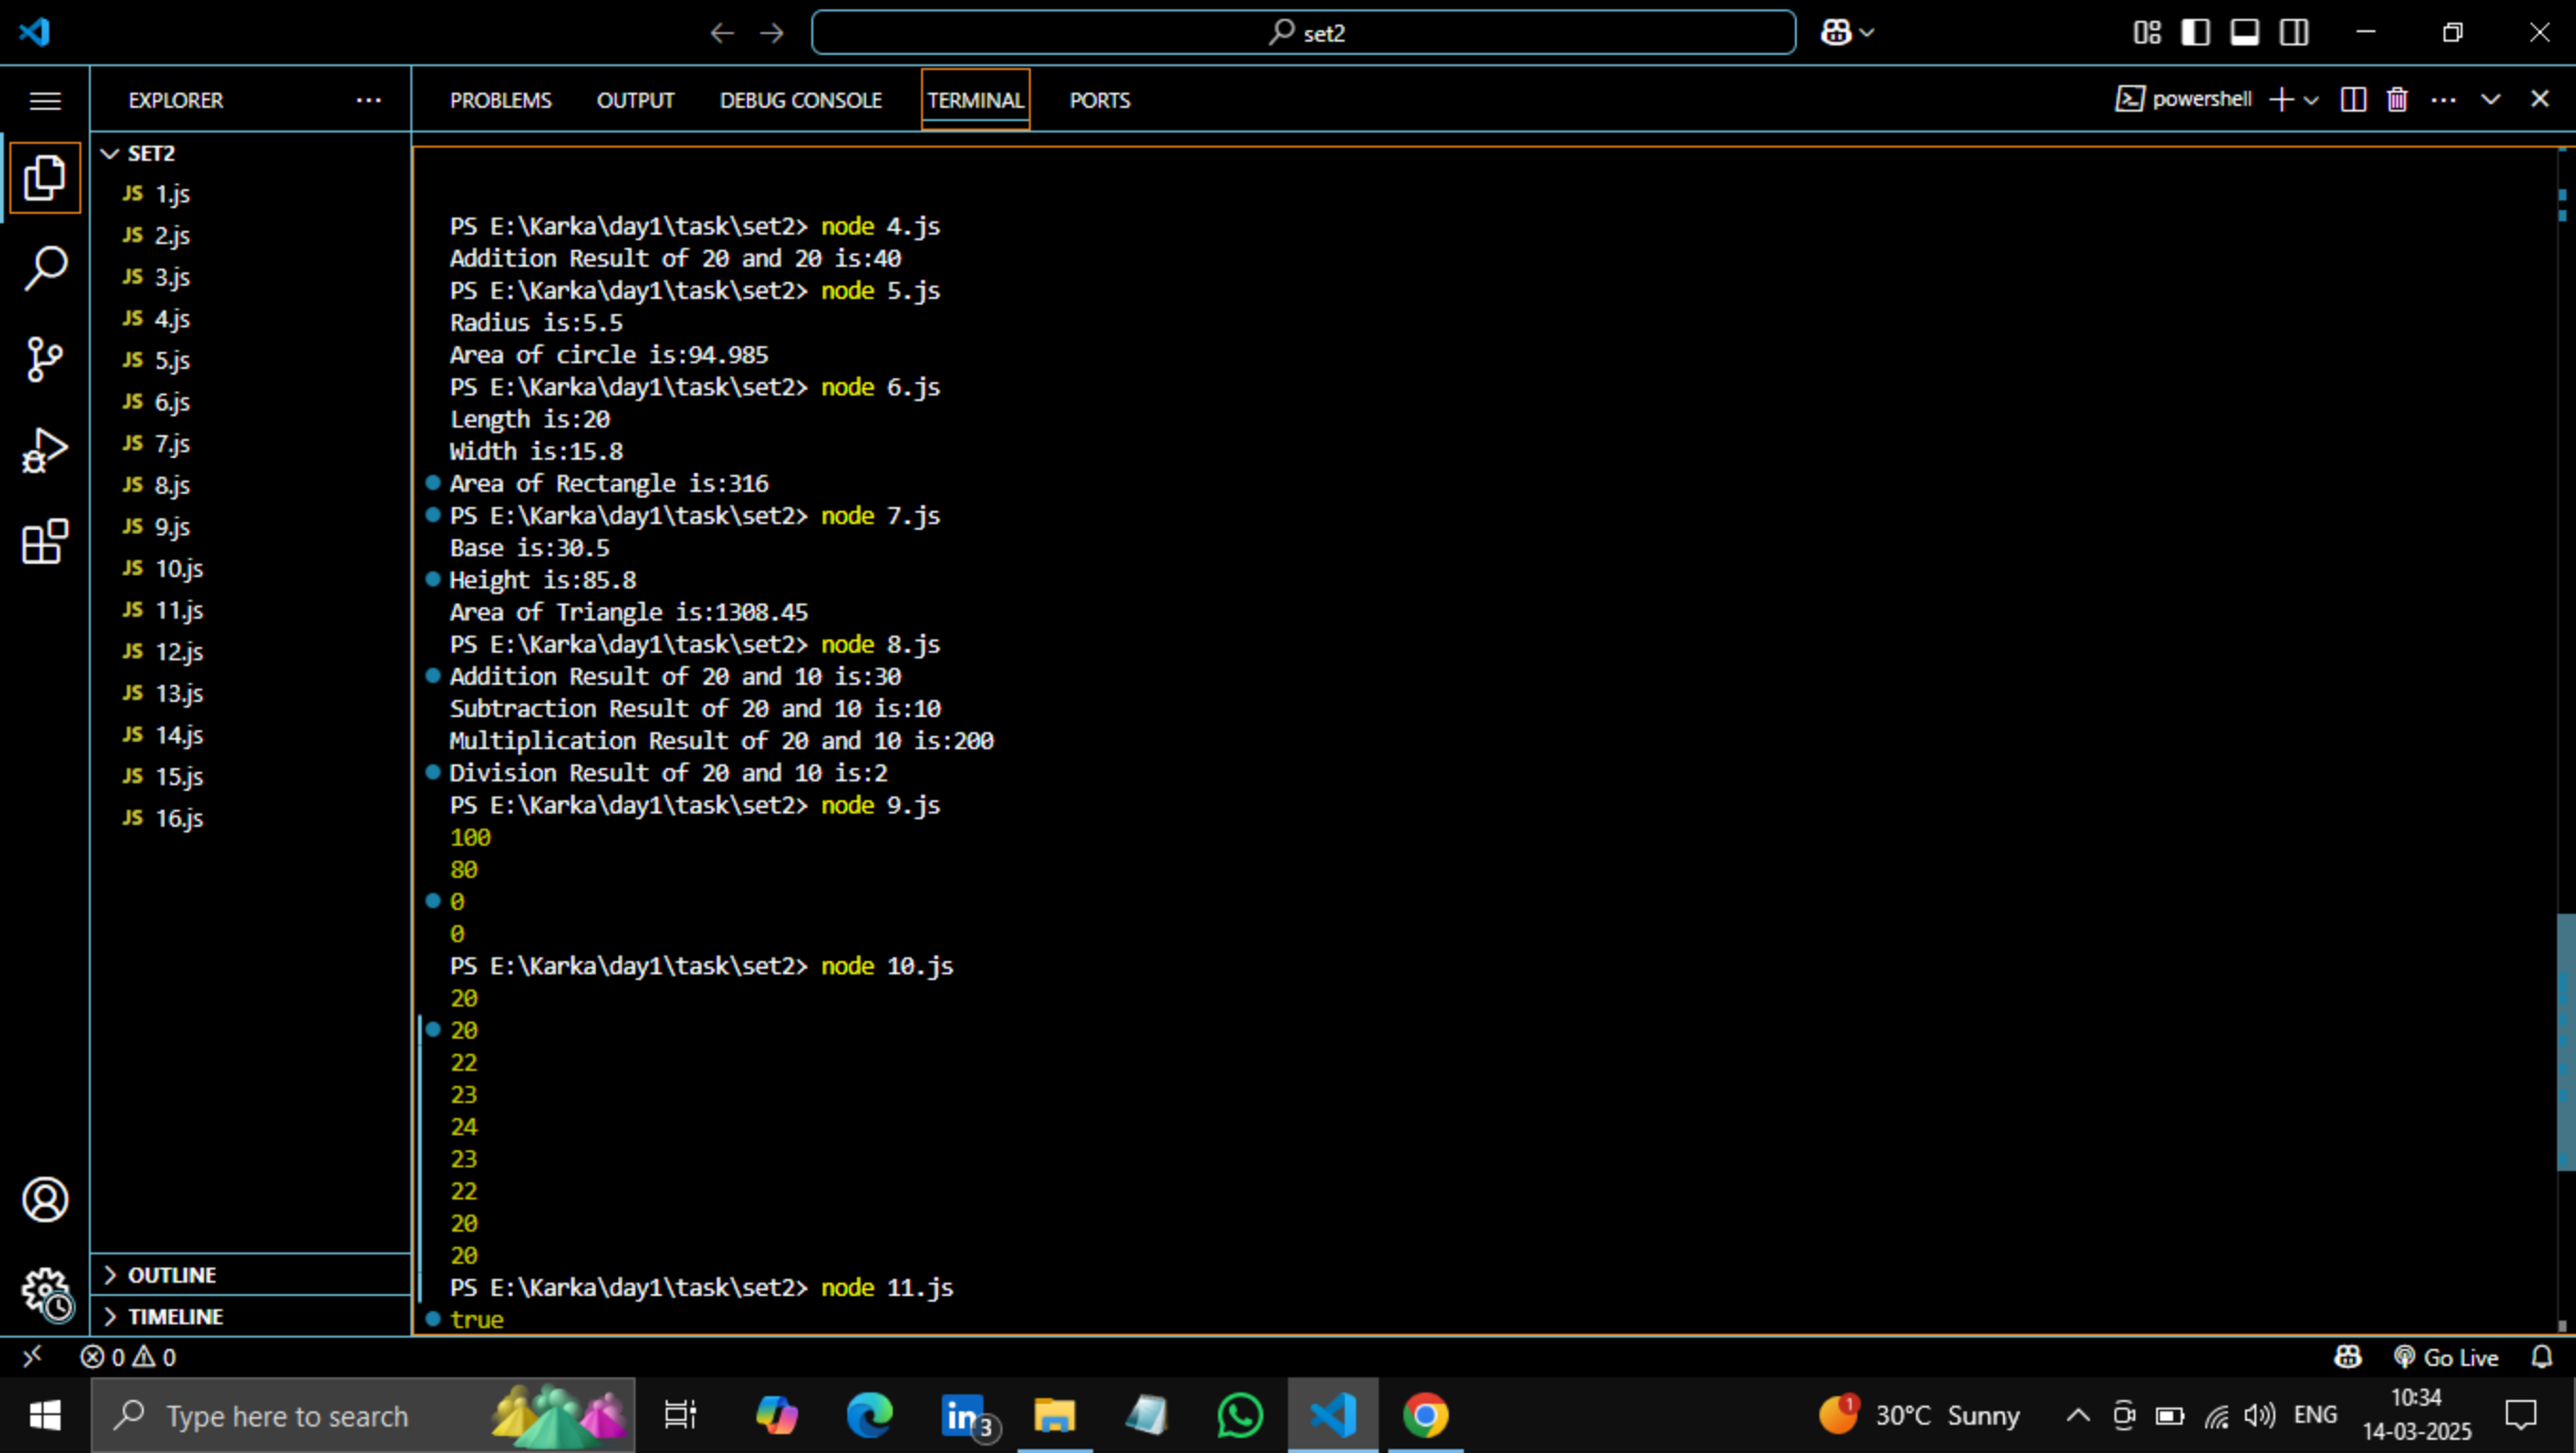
set2

EXPLORER ...

SET2
JS 1.js
JS 2.js
JS 3.js
JS 4.js
JS 5.js
JS 6.js
JS 7.js
JS 8.js
JS 9.js
JS 10.js
JS 11.js
JS 12.js
JS 13.js
JS 14.js
JS 15.js
JS 16.js

> OUTLINE
> TIMELINE

PROBLEMS OUTPUT DEBUG CONSOLE TERMINAL PORTS

powershell

PS E:\Karka\day1\task\set2> node 4.js
Addition Result of 20 and 20 is:40
PS E:\Karka\day1\task\set2> node 5.js
Radius is:5.5
Area of circle is:94.985
PS E:\Karka\day1\task\set2> node 6.js
Length is:20
Width is:15.8
Area of Rectangle is:316
PS E:\Karka\day1\task\set2> node 7.js
Base is:30.5
Height is:85.8
Area of Triangle is:1308.45
PS E:\Karka\day1\task\set2> node 8.js
Addition Result of 20 and 10 is:30
Subtraction Result of 20 and 10 is:10
Multiplication Result of 20 and 10 is:200
Division Result of 20 and 10 is:2
PS E:\Karka\day1\task\set2> node 9.js
100
80
0
0
PS E:\Karka\day1\task\set2> node 10.js
20
20
22
23
24
23
22
20
20
PS E:\Karka\day1\task\set2> node 11.js
true

0 0
Go Live

Type here to search
30°C Sunny
ENG
10:34
14-03-2025